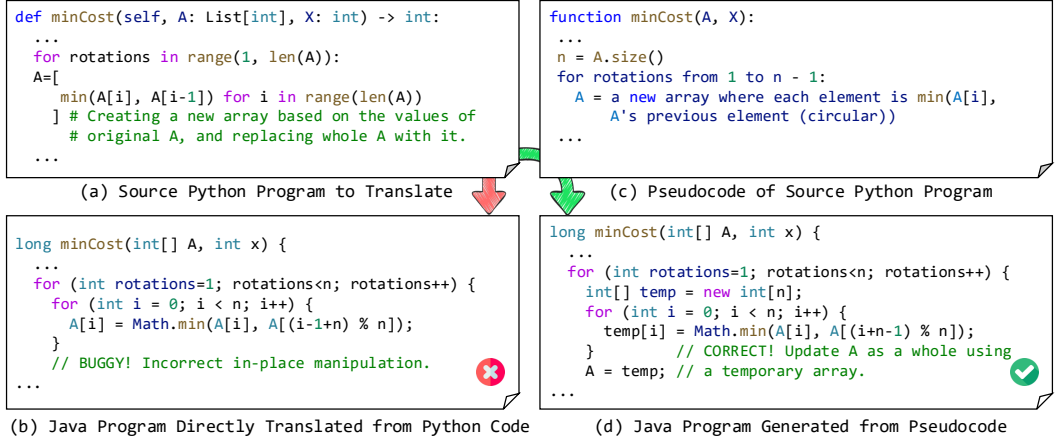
def minCost(self, A: List[int], X: int) -> int:
  ...
  for rotations in range(1, len(A)):
  A=[
     min(A[i], A[i-1]) for i in range(len(A))
    ] # Creating a new array based on the values of
      # original A, and replacing whole A with it.
  ...

(a) Source Python Program to Translate

function minCost(A, X):
  ...
  n = A.size()
  for rotations from 1 to n - 1:
    A = a new array where each element is min(A[i],
        A's previous element (circular))
  ...

(c) Pseudocode of Source Python Program

long minCost(int[] A, int x) {
  ...
  for (int rotations=1; rotations<n; rotations++) {
    for (int i = 0; i < n; i++) {
      A[i] = Math.min(A[i], A[(i-1+n) % n]);
    }
    // BUGGY! Incorrect in-place manipulation.
...

(b) Java Program Directly Translated from Python Code

long minCost(int[] A, int x) {
  ...
  for (int rotations=1; rotations<n; rotations++) {
    int[] temp = new int[n];
    for (int i = 0; i < n; i++) {
      temp[i] = Math.min(A[i], A[(i+n-1) % n]);
    }          // CORRECT! Update A as a whole using
    A = temp; // a temporary array.
...

(d) Java Program Generated from Pseudocode